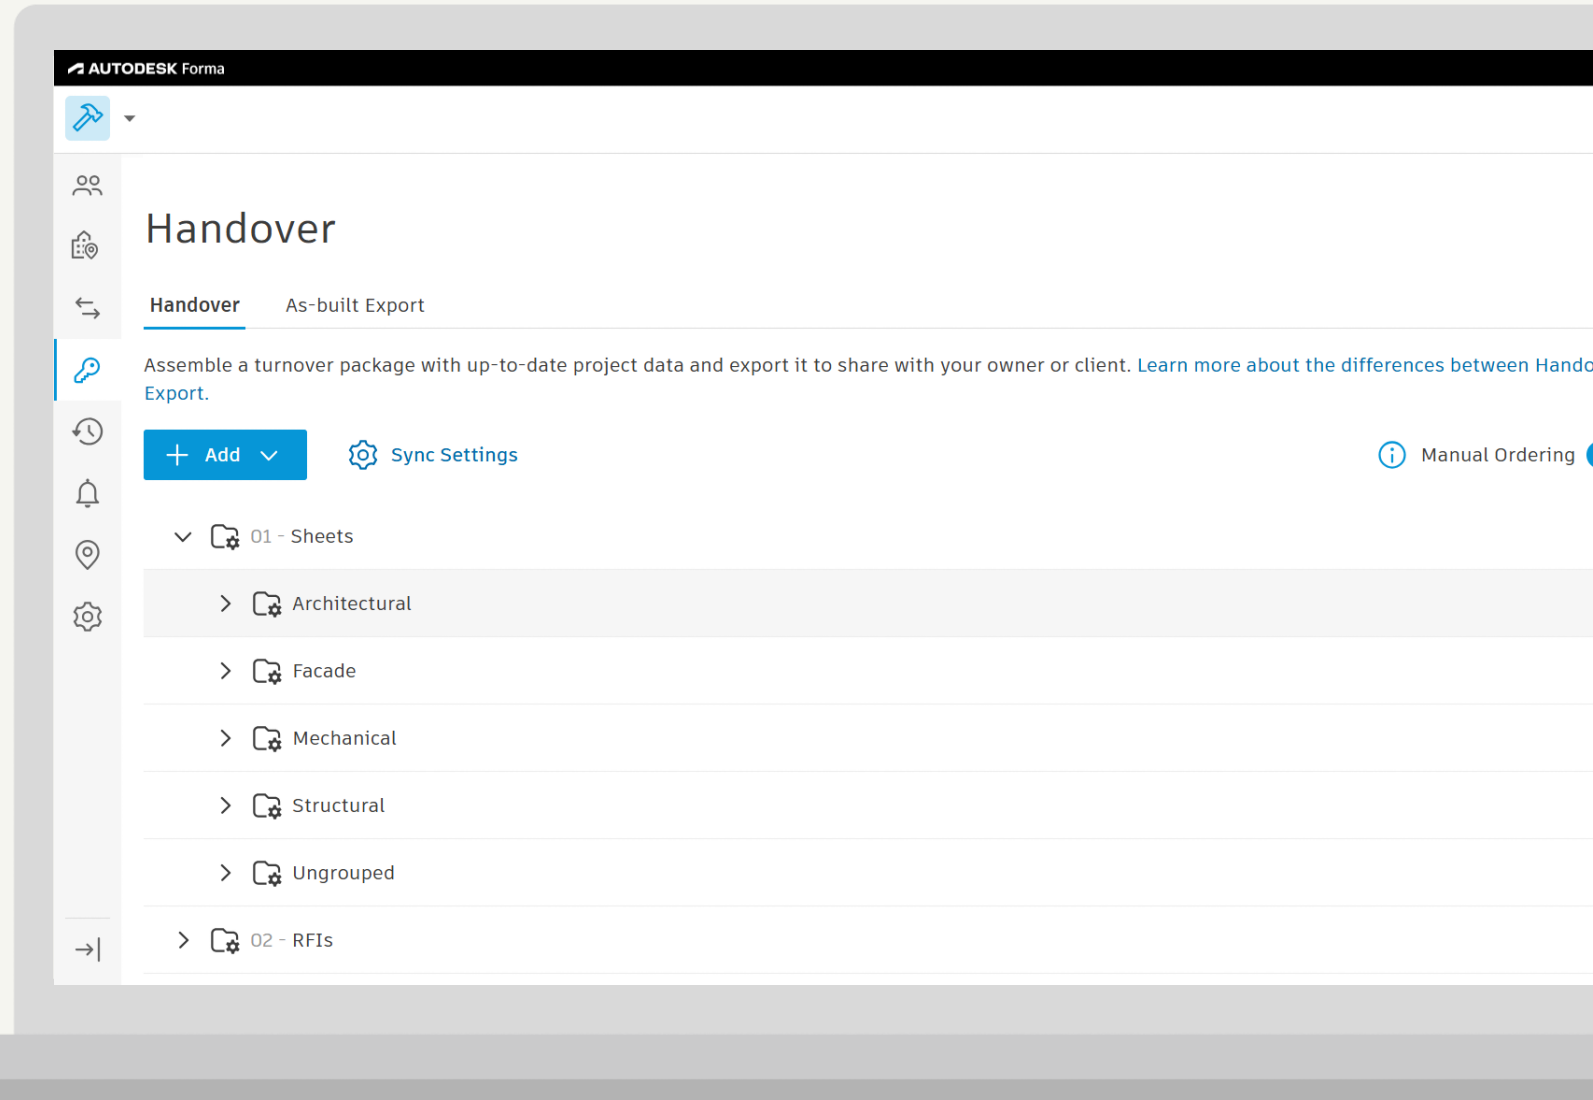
AUTODESK Forma

Handover

Handover As-built Export

Assemble a turnover package with up-to-date project data and export it to share with your owner or client. Learn more about the differences between Hando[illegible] Export.

Add

Sync Settings

Manual Ordering

01 - Sheets

Architectural

Facade

Mechanical

Structural

Ungrouped

02 - RFIs